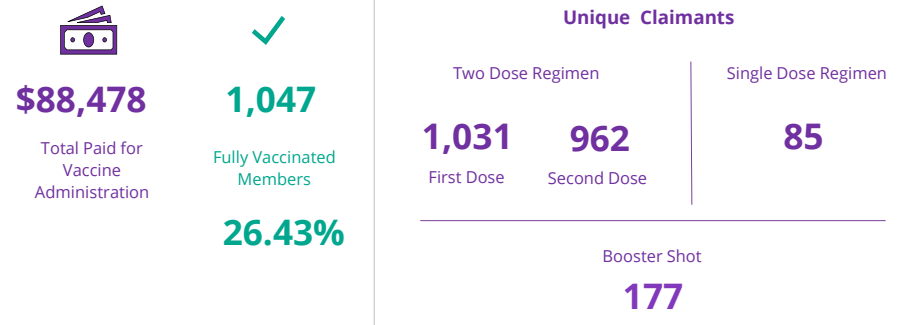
$88,478

Total Paid for Vaccine Administration

1,047

Fully Vaccinated Members

26.43%

Unique Claimants

Two Dose Regimen

1,031

First Dose

962

Second Dose

Single Dose Regimen

85

Booster Shot

177